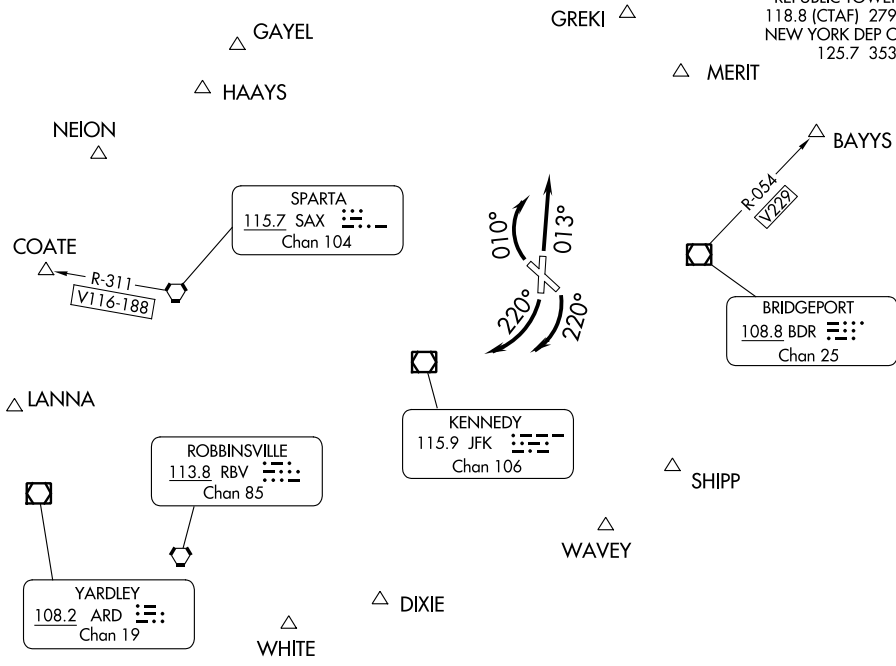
REPUBLIC TOWER
118.8 (CTAF) 279
NEW YORK DEP C
125.7 353

GAYEL

GREKI

MERIT

HAAYS

NEION

BAYYS

SPARTA
115.7 SAX
Chan 104

R-054
V229

010°
013°

COATE

R-311
V116-188

220°
220°

BRIDGEPORT
108.8 BDR
Chan 25

LANNA

KENNEDY
115.9 JFK
Chan 106

ROBBINSVILLE
113.8 RBV
Chan 85

SHIPP

WAVEY

YARDLEY
108.2 ARD
Chan 19

DIXIE

WHITE